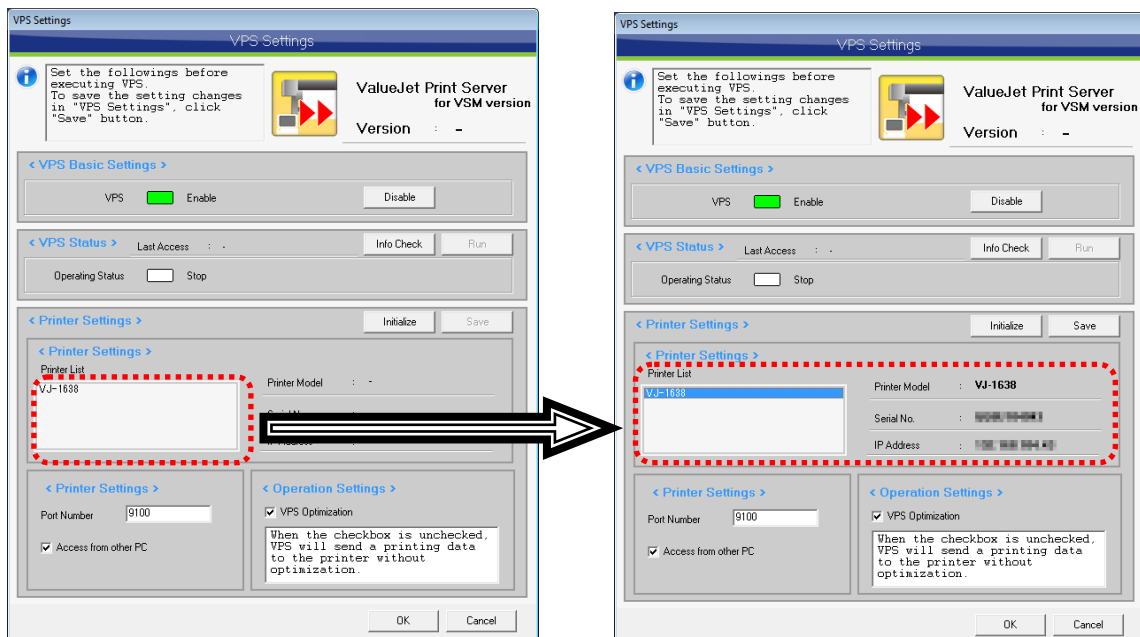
VPS Settings

VPS Settings

Set the followings before executing VPS. To save the setting changes in "VPS Settings", click "Save" button.

ValueJet Print Server
for VSM version

Version : -

< VPS Basic Settings >

VPS Enable Disable

< VPS Status > Last Access : - Info Check Run

Operating Status Stop

< Printer Settings > Initialize Save

< Printer Settings >

Printer List

VJ-1638

Printer Model : -

Serial N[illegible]

IP Address

< Printer Settings >

Port Number 9100

Access from other PC

< Operation Settings >

VPS Optimization

When the checkbox is unchecked, VPS will send a printing data to the printer without optimization.

OK Cancel

VPS Settings

VPS Settings

Set the followings before executing VPS. To save the setting changes in "VPS Settings", click "Save" button.

ValueJet Print Server
for VSM version

Version : -

< VPS Basic Settings >

VPS Enable Disable

< VPS Status > Last Access : - Info Check Run

Operating Status Stop

< Printer Settings > Initialize Save

< Printer Settings >

Printer List

VJ-1638

Printer Model : VJ-1638

Serial No. : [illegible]

IP Address : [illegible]

< Printer Settings >

Port Number 9100

Access from other PC

< Operation Settings >

VPS Optimization

When the checkbox is unchecked, VPS will send a printing data to the printer without optimization.

OK Cancel